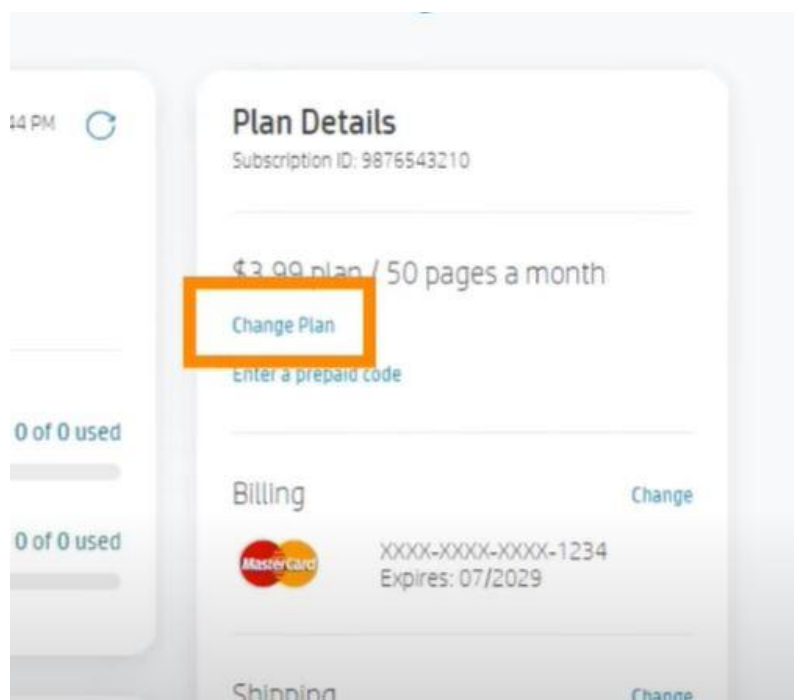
44 PM

0 of 0 used

0 of 0 used

Plan Details
Subscription ID: 9876543210

$3.99 plan / 50 pages a month

Change Plan

Enter a prepaid code

Billing

Change

MasterCard

XXXX-XXXX-XXXX-1234
Expires: 07/2029

Shipping

Change